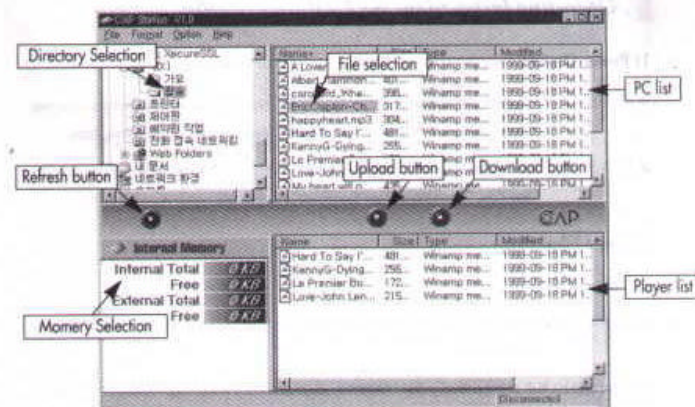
CAP Station V1.0

File Format Option Help

Directory Selection

File selection

PC list

Name | Size | Type | Modified

| Name | Size | Type | Modified |
|---|---|---|---|
| A Lover... | | Winamp me... | 1999-09-18 PM 1... |
| Albert Hammon... | 401... | Winamp me... | 1999-09-18 PM 1... |
| carpenter... | 390... | Winamp me... | 1999-09-18 PM 1... |
| EricClapton-Ch... | 317... | Winamp me... | 1999-09-18 PM 1... |
| happyheart.mp3 | 304... | Winamp me... | 1999-09-18 PM 1... |
| Hard To Say I'... | 481... | Winamp me... | 1999-09-18 PM 1... |
| KennyG-Dying... | 255... | Winamp me... | 1999-09-18 PM 1... |
| Le Premier... | | Winamp me... | 1999-09-18 PM 1... |
| Love-John... | | Winamp me... | 1999-09-18 PM 1... |
| My heart will g... | 432... | Winamp me... | 1999-09-18 PM 1... |

SecureSSL

가요

팝송

프린터

제어판

예약된 작업

전화 접속 네트워킹

Web Folders

내 문서

네트워크 환경

Refresh button

Upload button

Download button

CAP

Internal Memory

Internal Total 0 KB

Free 0 KB

External Total 0 KB

Free 0 KB

Momery Selection

| Name | Size | Type | Modified |
|---|---|---|---|
| Hard To Say I'... | 481... | Winamp me... | 1999-09-18 PM 1... |
| KennyG-Dying... | 255... | Winamp me... | 1999-09-18 PM 1... |
| Le Premier Bo... | 172... | Winamp me... | 1999-09-18 PM 1... |
| Love-John Len... | 215... | Winamp me... | 1999-09-18 PM 1... |

Player list

Disconnected